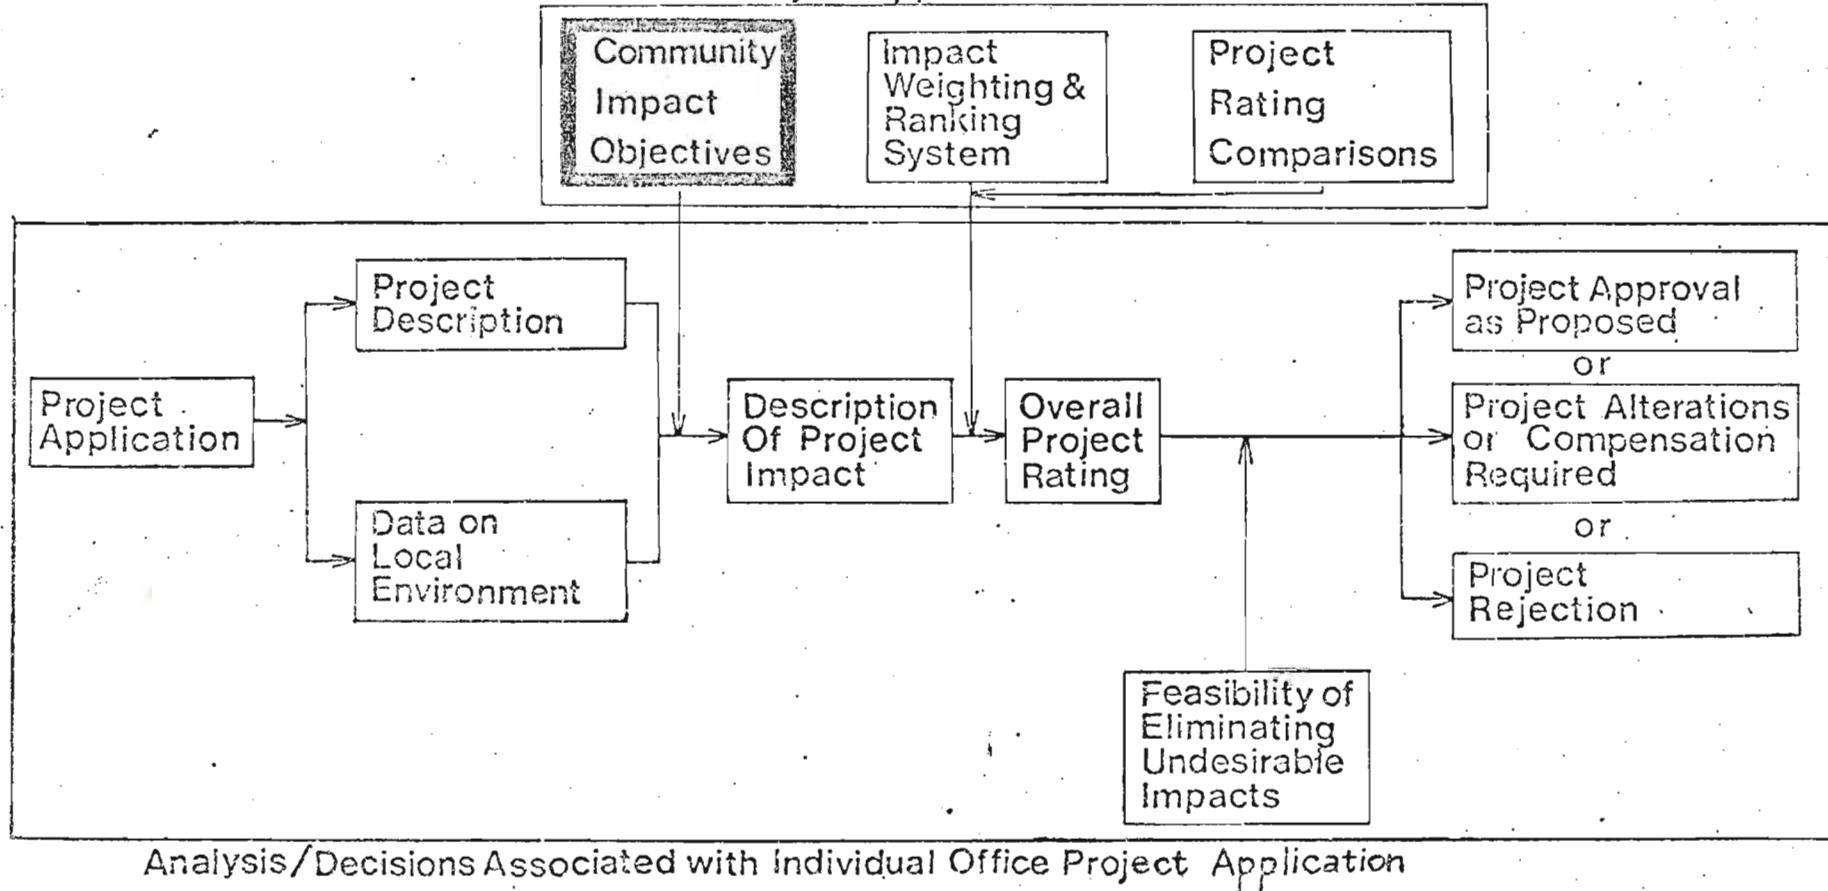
Community Impact Objectives

Impact Weighting & Ranking System

Project Rating Comparisons

Project Application

Project Description

Data on Local Environment

Description Of Project Impact

Overall Project Rating

Feasibility of Eliminating Undesirable Impacts

Project Approval as Proposed

or

Project Alterations or Compensation Required

or

Project Rejection

Analysis/Decisions Associated with Individual Office Project Application